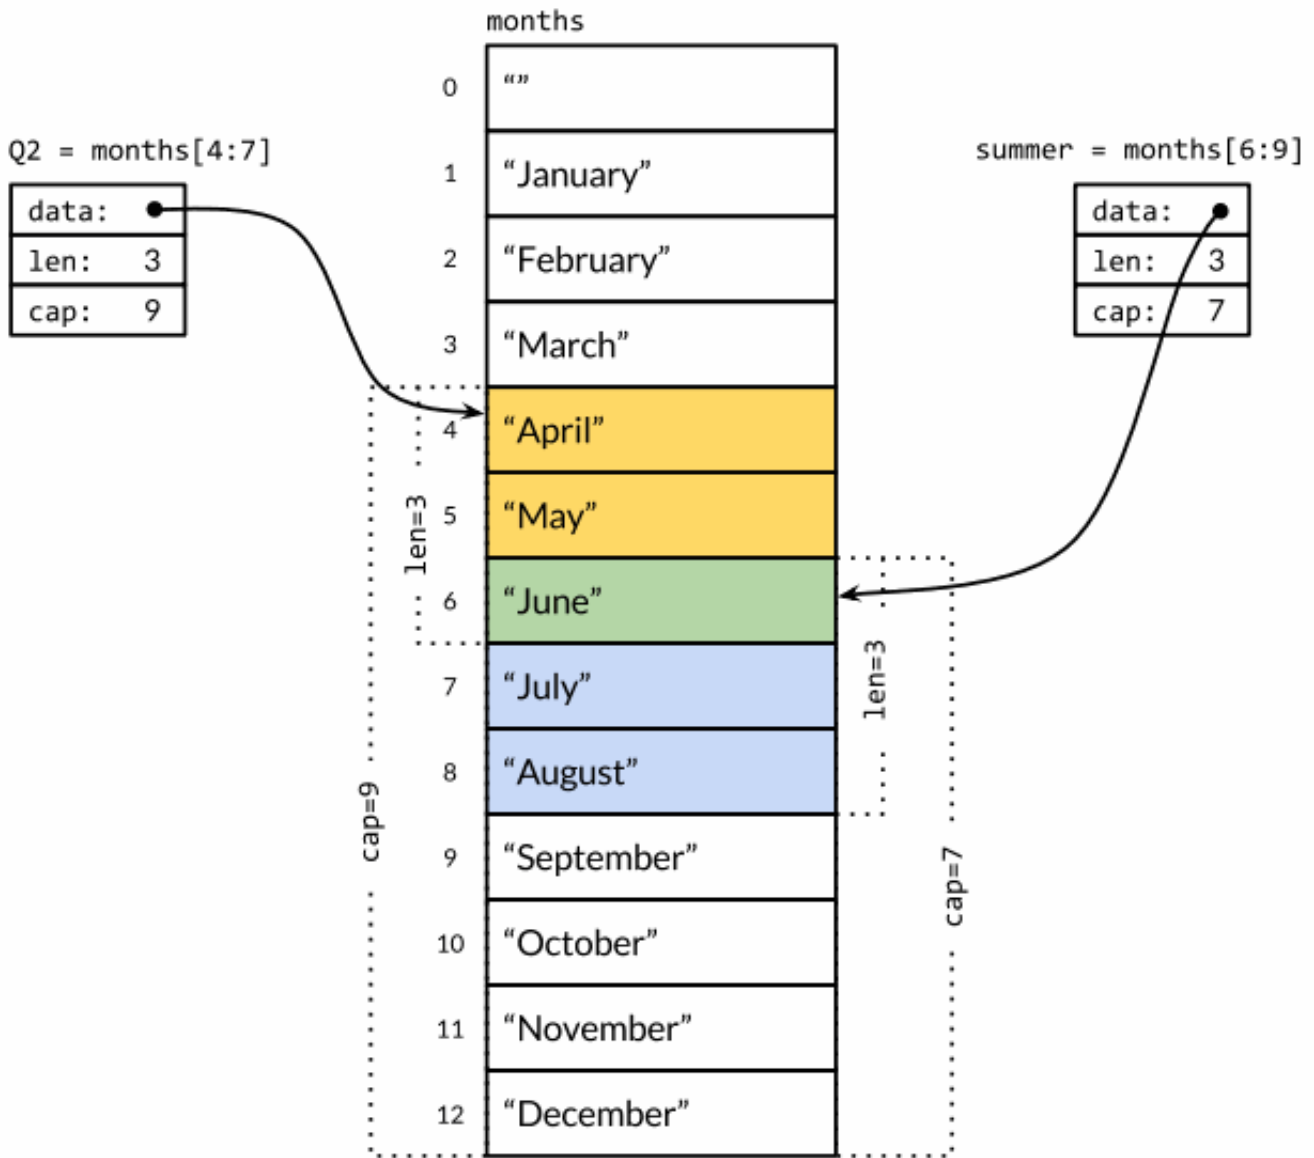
months

Q2 = months[4:7]

| data: | • |
|---|---|
| len: | 3 |
| cap: | 9 |

summer = months[6:9]

| data: | • |
|---|---|
| len: | 3 |
| cap: | 7 |

| 0 | “” |
|---|---|
| 1 | “January” |
| 2 | “February” |
| 3 | “March” |
| 4 | “April” |
| 5 | “May” |
| 6 | “June” |
| 7 | “July” |
| 8 | “August” |
| 9 | “September” |
| 10 | “October” |
| 11 | “November” |
| 12 | “December” |

len=3

cap=9

len=3

cap=7